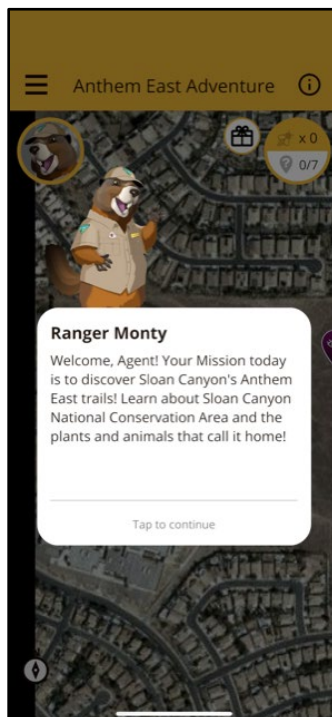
Anthem East Adventure

x 0

0/7

Ranger Monty

Welcome, Agent! Your Mission today is to discover Sloan Canyon's Anthem East trails! Learn about Sloan Canyon National Conservation Area and the plants and animals that call it home!

Tap to continue